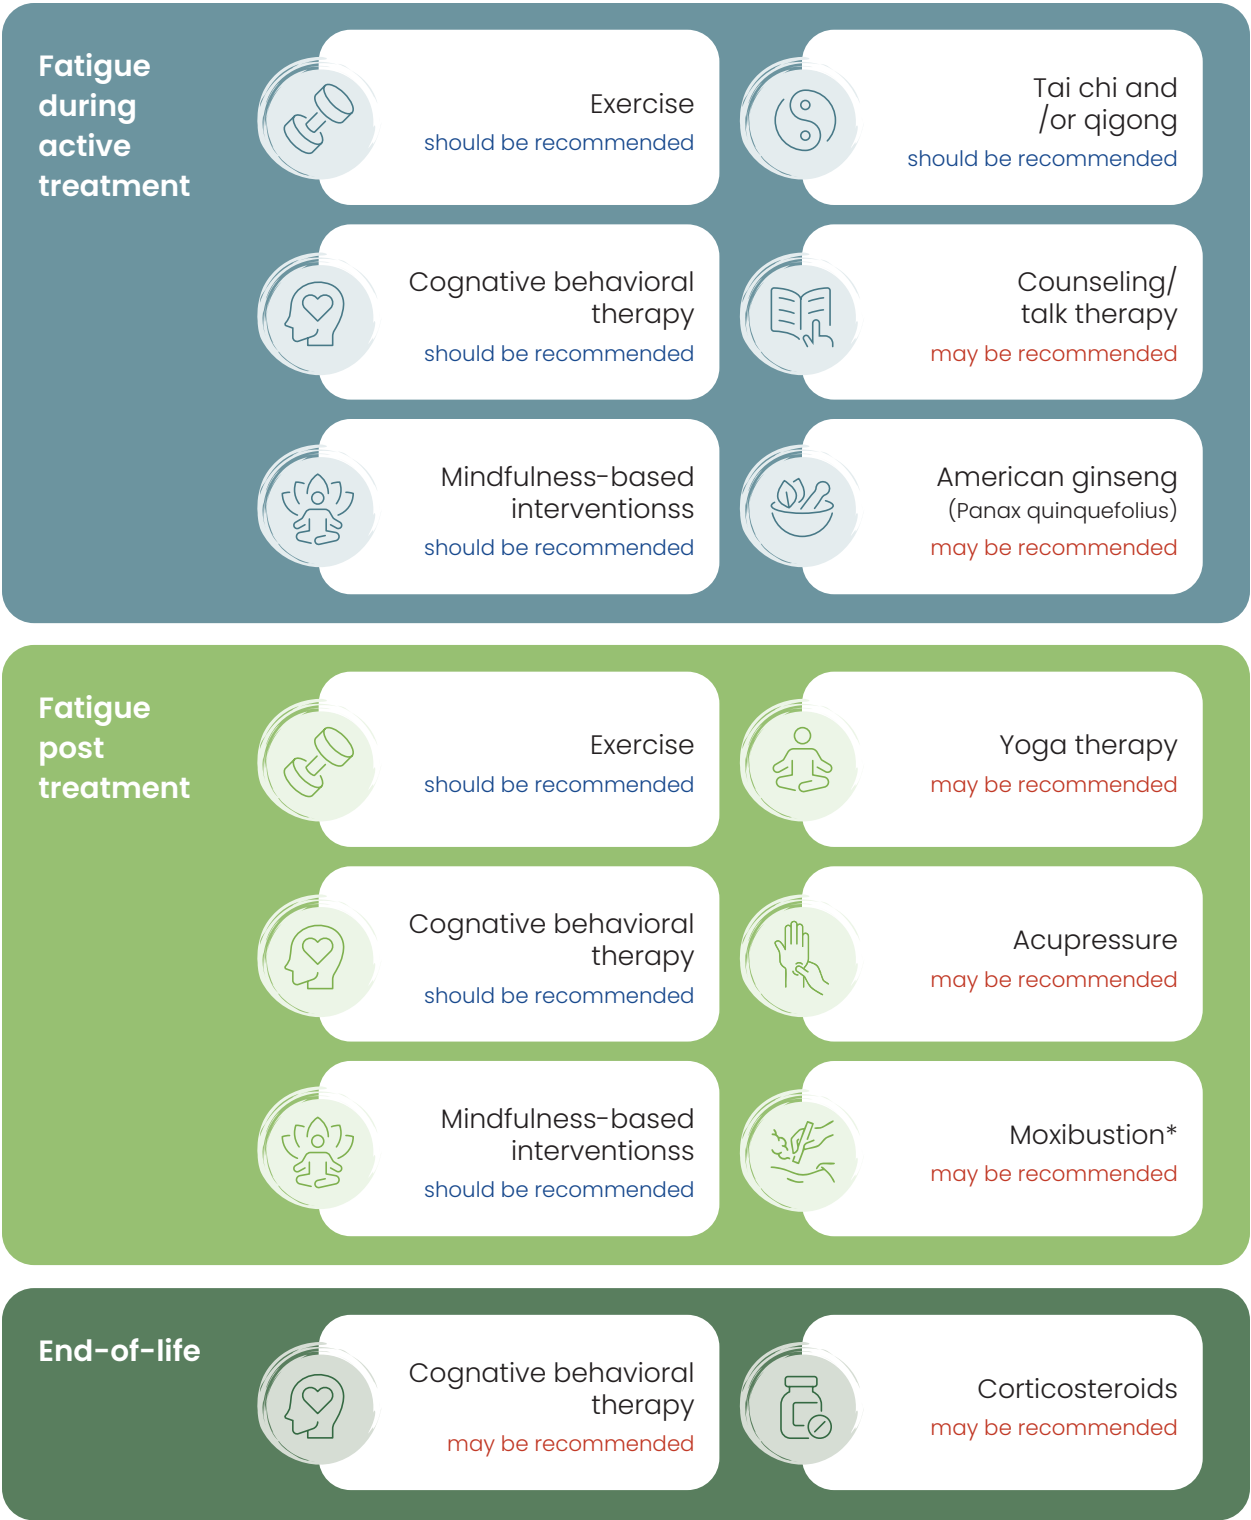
Fatigue during active treatment

Exercise
should be recommended

Tai chi and /or qigong
should be recommended

Cognative behavioral therapy
should be recommended

Counseling/ talk therapy
may be recommended

Mindfulness-based interventionss
should be recommended

American ginseng (Panax quinquefolius)
may be recommended

Fatigue post treatment

Exercise
should be recommended

Yoga therapy
may be recommended

Cognative behavioral therapy
should be recommended

Acupressure
may be recommended

Mindfulness-based interventionss
should be recommended

Moxibustion*
may be recommended

End-of-life

Cognative behavioral therapy
may be recommended

Corticosteroids
may be recommended